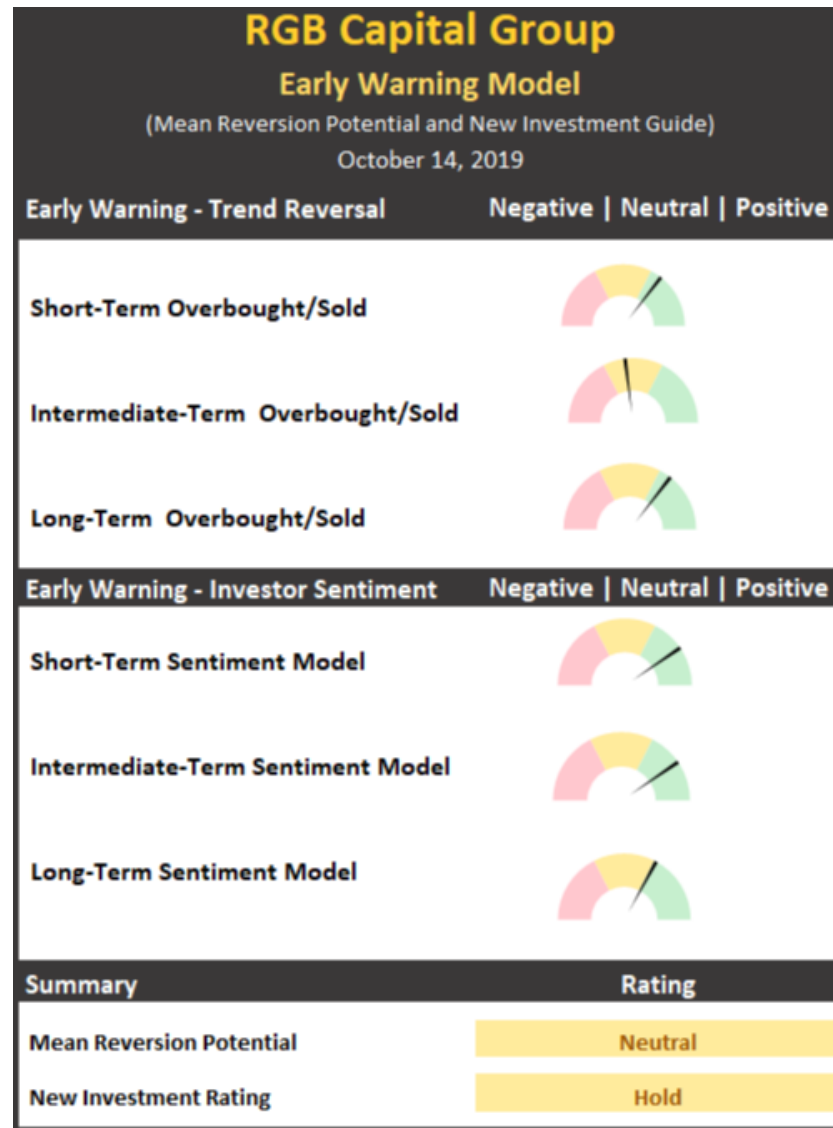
RGB Capital Group

Early Warning Model

(Mean Reversion Potential and New Investment Guide)

October 14, 2019

Early Warning - Trend Reversal | Negative | Neutral | Positive

Short-Term Overbought/Sold

Intermediate-Term Overbought/Sold

Long-Term Overbought/Sold

Early Warning - Investor Sentiment | Negative | Neutral | Positive

Short-Term Sentiment Model

Intermediate-Term Sentiment Model

Long-Term Sentiment Model

| Summary | Rating |
|---|---|
| Mean Reversion Potential | Neutral |
| New Investment Rating | Hold |